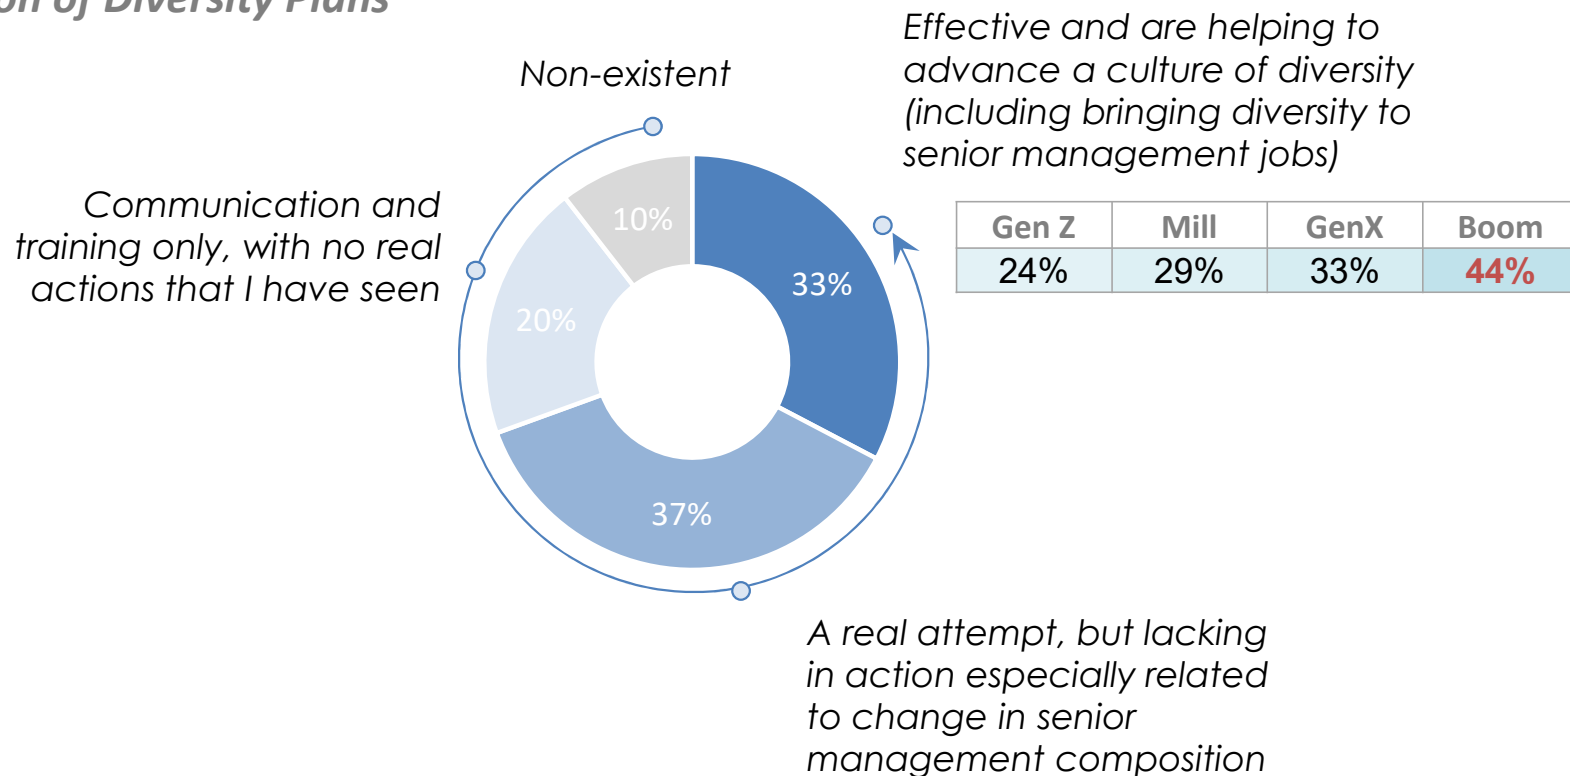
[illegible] of Diversity Plans

Non-existent

Effective and are helping to advance a culture of diversity (including bringing diversity to senior management jobs)

Communication and training only, with no real actions that I have seen

| Gen Z | Mill | GenX | Boom |
|---|---|---|---|
| 24% | 29% | 33% | 44% |

10%

33%

20%

37%

A real attempt, but lacking in action especially related to change in senior management composition